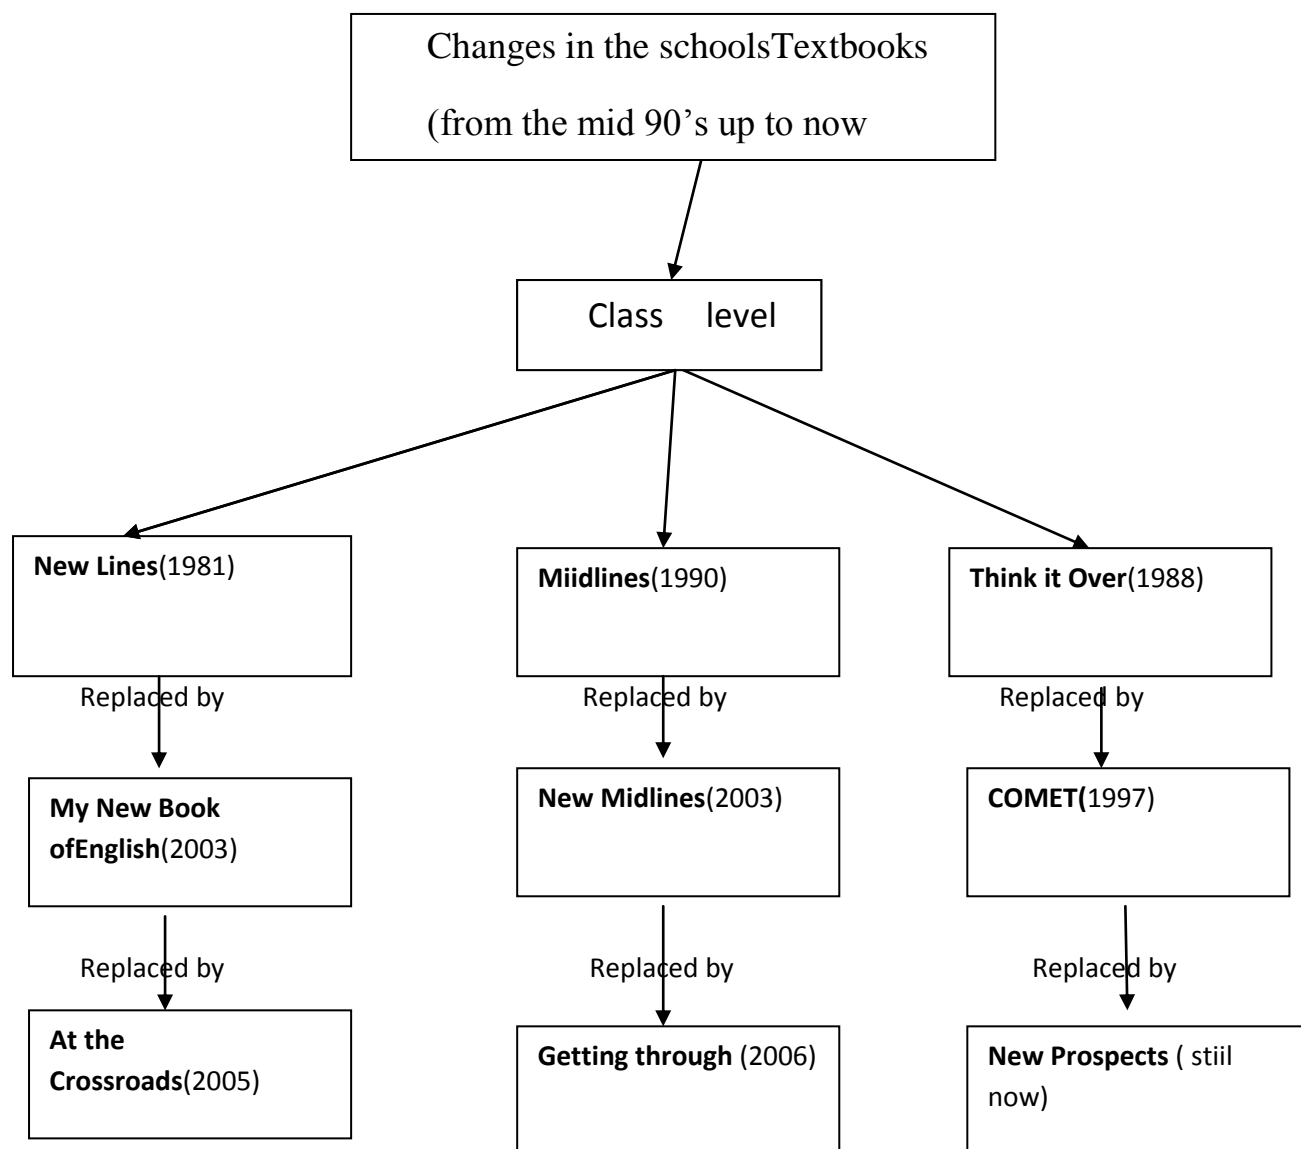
Changes in the schoolsTextbooks

(from the mid 90's up to now

Class level

**New Lines**(1981)

Replaced by

**My New Book ofEnglish**(2003)

Replaced by

**At the Crossroads**(2005)

**Miidlines**(1990)

Replaced by

**New Midlines**(2003)

Replaced by

**Getting through** (2006)

**Think it Over**(1988)

Replaced by

**COMET(**1997)

Replaced by

**New Prospects** ( stiil now)